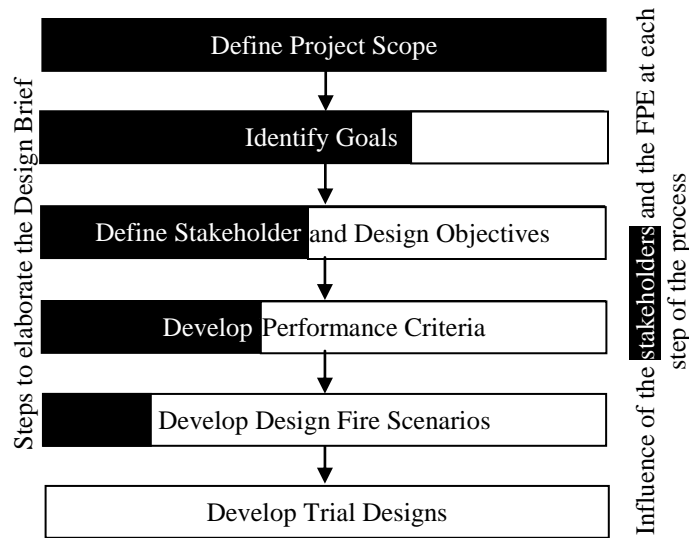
Steps to elaborate the Design Brief

Define Project Scope

Identify Goals

Define Stakeholder and Design Objectives

Develop Performance Criteria

Develop Design Fire Scenarios

Develop Trial Designs

Influence of the stakeholders and the FPE at each step of the process